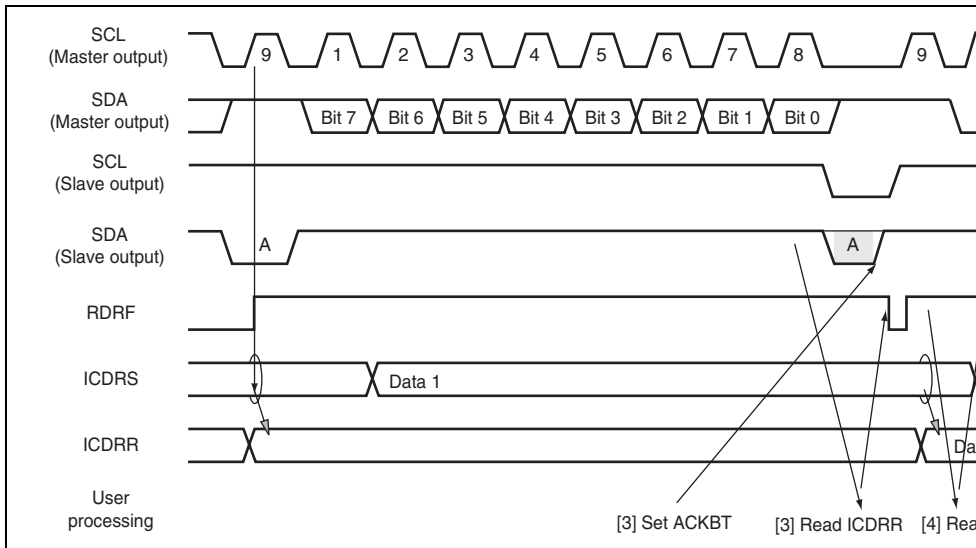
SCL
(Master output)
9
1
2
3
4
5
6
7
8
9

SDA
(Master output)
Bit 7
Bit 6
Bit 5
Bit 4
Bit 3
Bit 2
Bit 1
Bit 0

SCL
(Slave output)

SDA
(Slave output)
A
A

RDRF

ICDRS
Data 1

ICDRR
Da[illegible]

User
processing
[3] Set ACKBT
[3] Read ICDRR
[4] Rea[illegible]